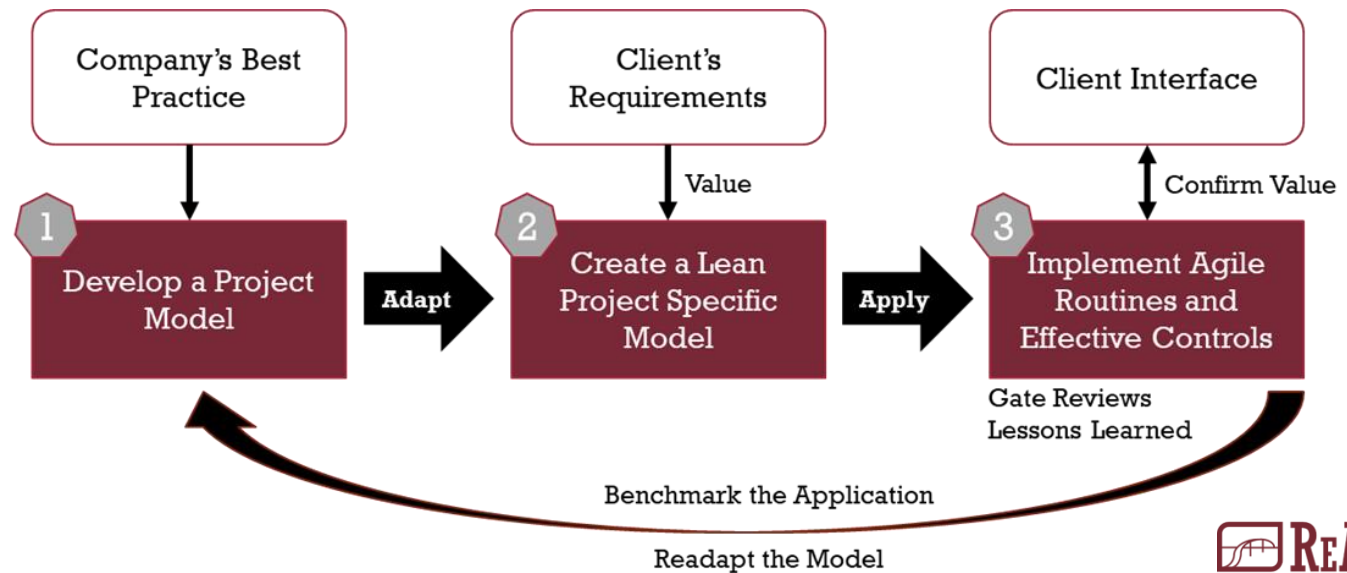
Company's Best Practice

Client's Requirements

Client Interface

Value

Confirm Value

1
Develop a Project Model

Adapt

2
Create a Lean Project Specific Model

Apply

3
Implement Agile Routines and Effective Controls

Gate Reviews
Lessons Learned

Benchmark the Application

Readapt the Model

RE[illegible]